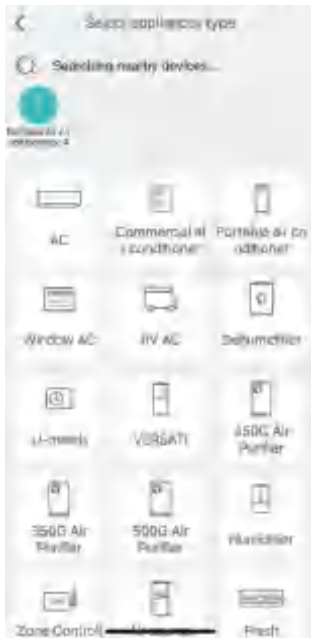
<

Select appliance type

Searching nearby devices...

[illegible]

AC

Commercial ai r conditioner

Portable air co nditioner

Window AC

RV AC

Dehumidifier

U-match

VERSATI

450C Air Purifier

350C Air Purifier

500C Air Purifier

Humidifier

Zone Control

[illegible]

Fresh